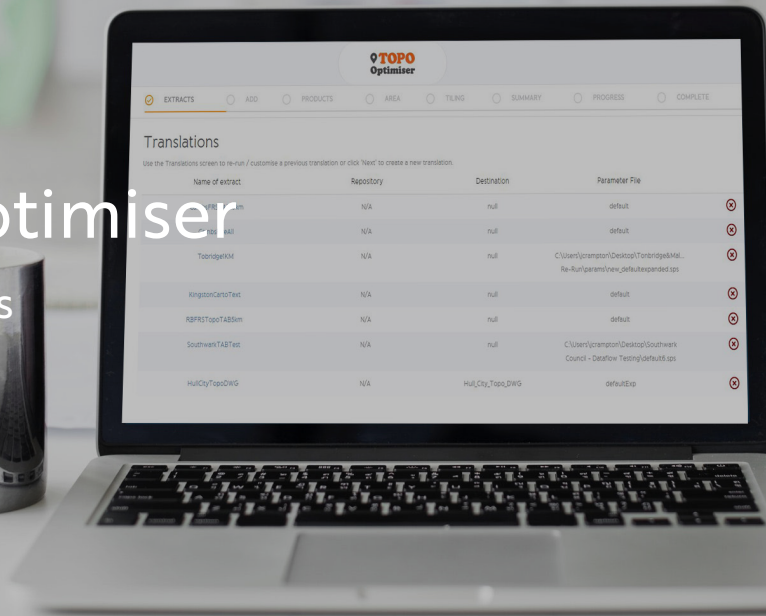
ptimiser

s

TOPO Optimiser

EXTRACTS ADD PRODUCTS AREA TILING SUMMARY PROGRESS COMPLETE

Translations

Use the Translations screen to re-run / customise a previous translation or click 'Next' to create a new translation.

| Name of extract | Repository | Destination | Parameter File |
|---|---|---|---|
| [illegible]km | N/A | null | default |
| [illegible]all | N/A | null | default |
| TobridgeKM | N/A | null | C:\Users\jcrampton\Desktop\Tonbridge&Mal... Re-Run\params\new_defaultexpended.sps |
| KingstonCartoText | N/A | null | default |
| RBFRSTopoTAB5km | N/A | null | default |
| SouthwarkTABTest | N/A | null | C:\Users\jcrampton\Desktop\Southwark Council - Dataflow Testing\default6.sps |
| HullCityTopoDWG | N/A | Hull_City_Topo_DWG | defaultExp |